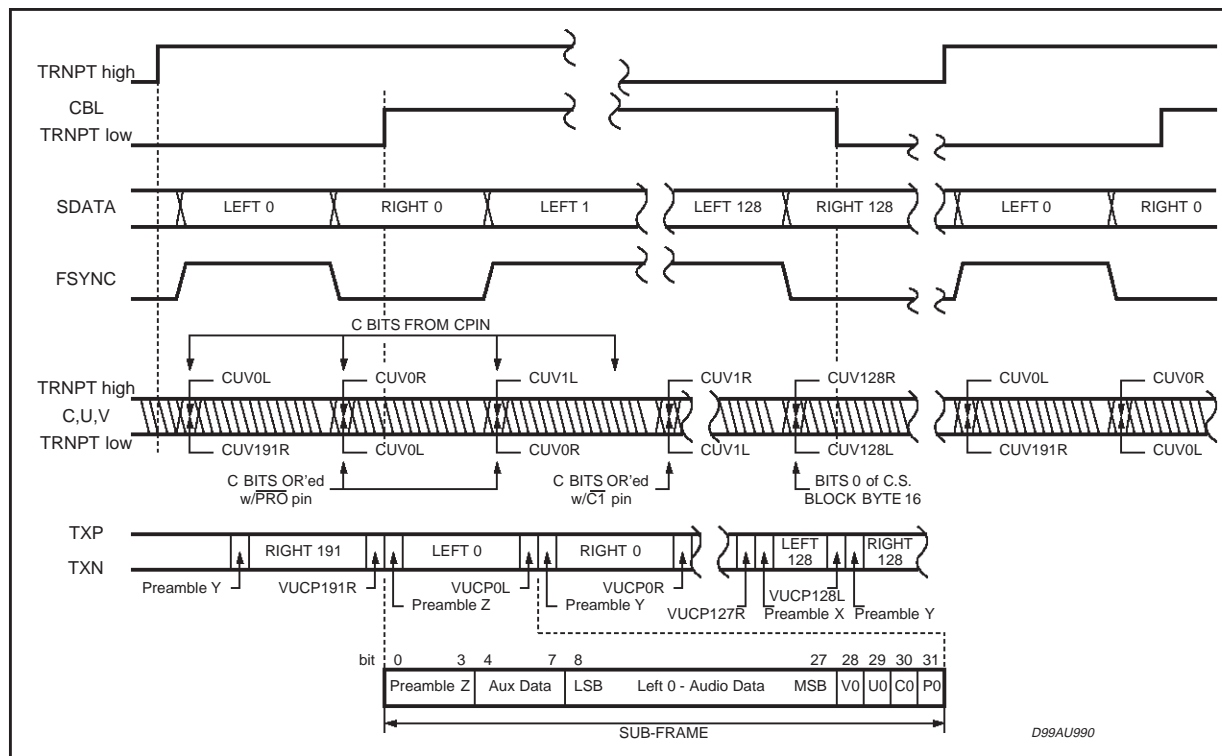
TRNPT high

CBL
TRNPT low

SDATA

LEFT 0

RIGHT 0

LEFT 1

LEFT 128

RIGHT 128

LEFT 0

RIGHT 0

FSYNC

C BITS FROM CPIN

TRNPT high

C,U,V

TRNPT low

CUV0L

CUV0R

CUV1L

CUV1R

CUV128R

CUV0L

CUV0R

CUV191R

CUV0L

CUV0R

CUV1L

CUV128L

CUV191R

CUV0L

C BITS OR'ed w/$\overline{PRO}$ pin

C BITS OR'ed w/$\overline{C1}$ pin

BITS 0 of C.S. BLOCK BYTE 16

TXP

TXN

RIGHT 191

LEFT 0

RIGHT 0

LEFT 128

RIGHT 128

Preamble Y

VUCP191R

Preamble Z

VUCP0L

Preamble Y

VUCP0R

VUCP127R

VUCP128L

Preamble X

Preamble Y

bit 0 3 4 7 8 27 28 29 30 31

| Preamble Z | Aux Data | LSB Left 0 - Audio Data MSB | V0 | U0 | C0 | P0 |
|---|---|---|---|---|---|---|

SUB-FRAME

D99AU990